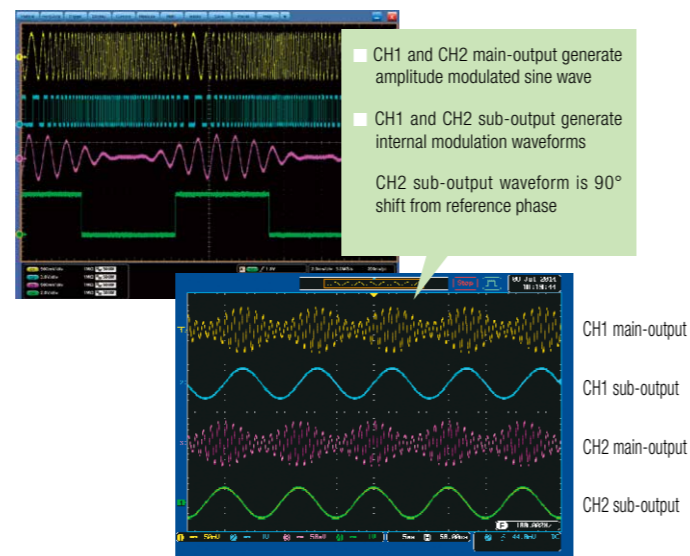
CH1 and CH2 main-output generate amplitude modulated sine wave

CH1 and CH2 sub-output generate internal modulation waveforms

CH2 sub-output waveform is 90° shift from reference phase

Stop

CH1 main-output

CH1 sub-output

CH2 main-output

CH2 sub-output